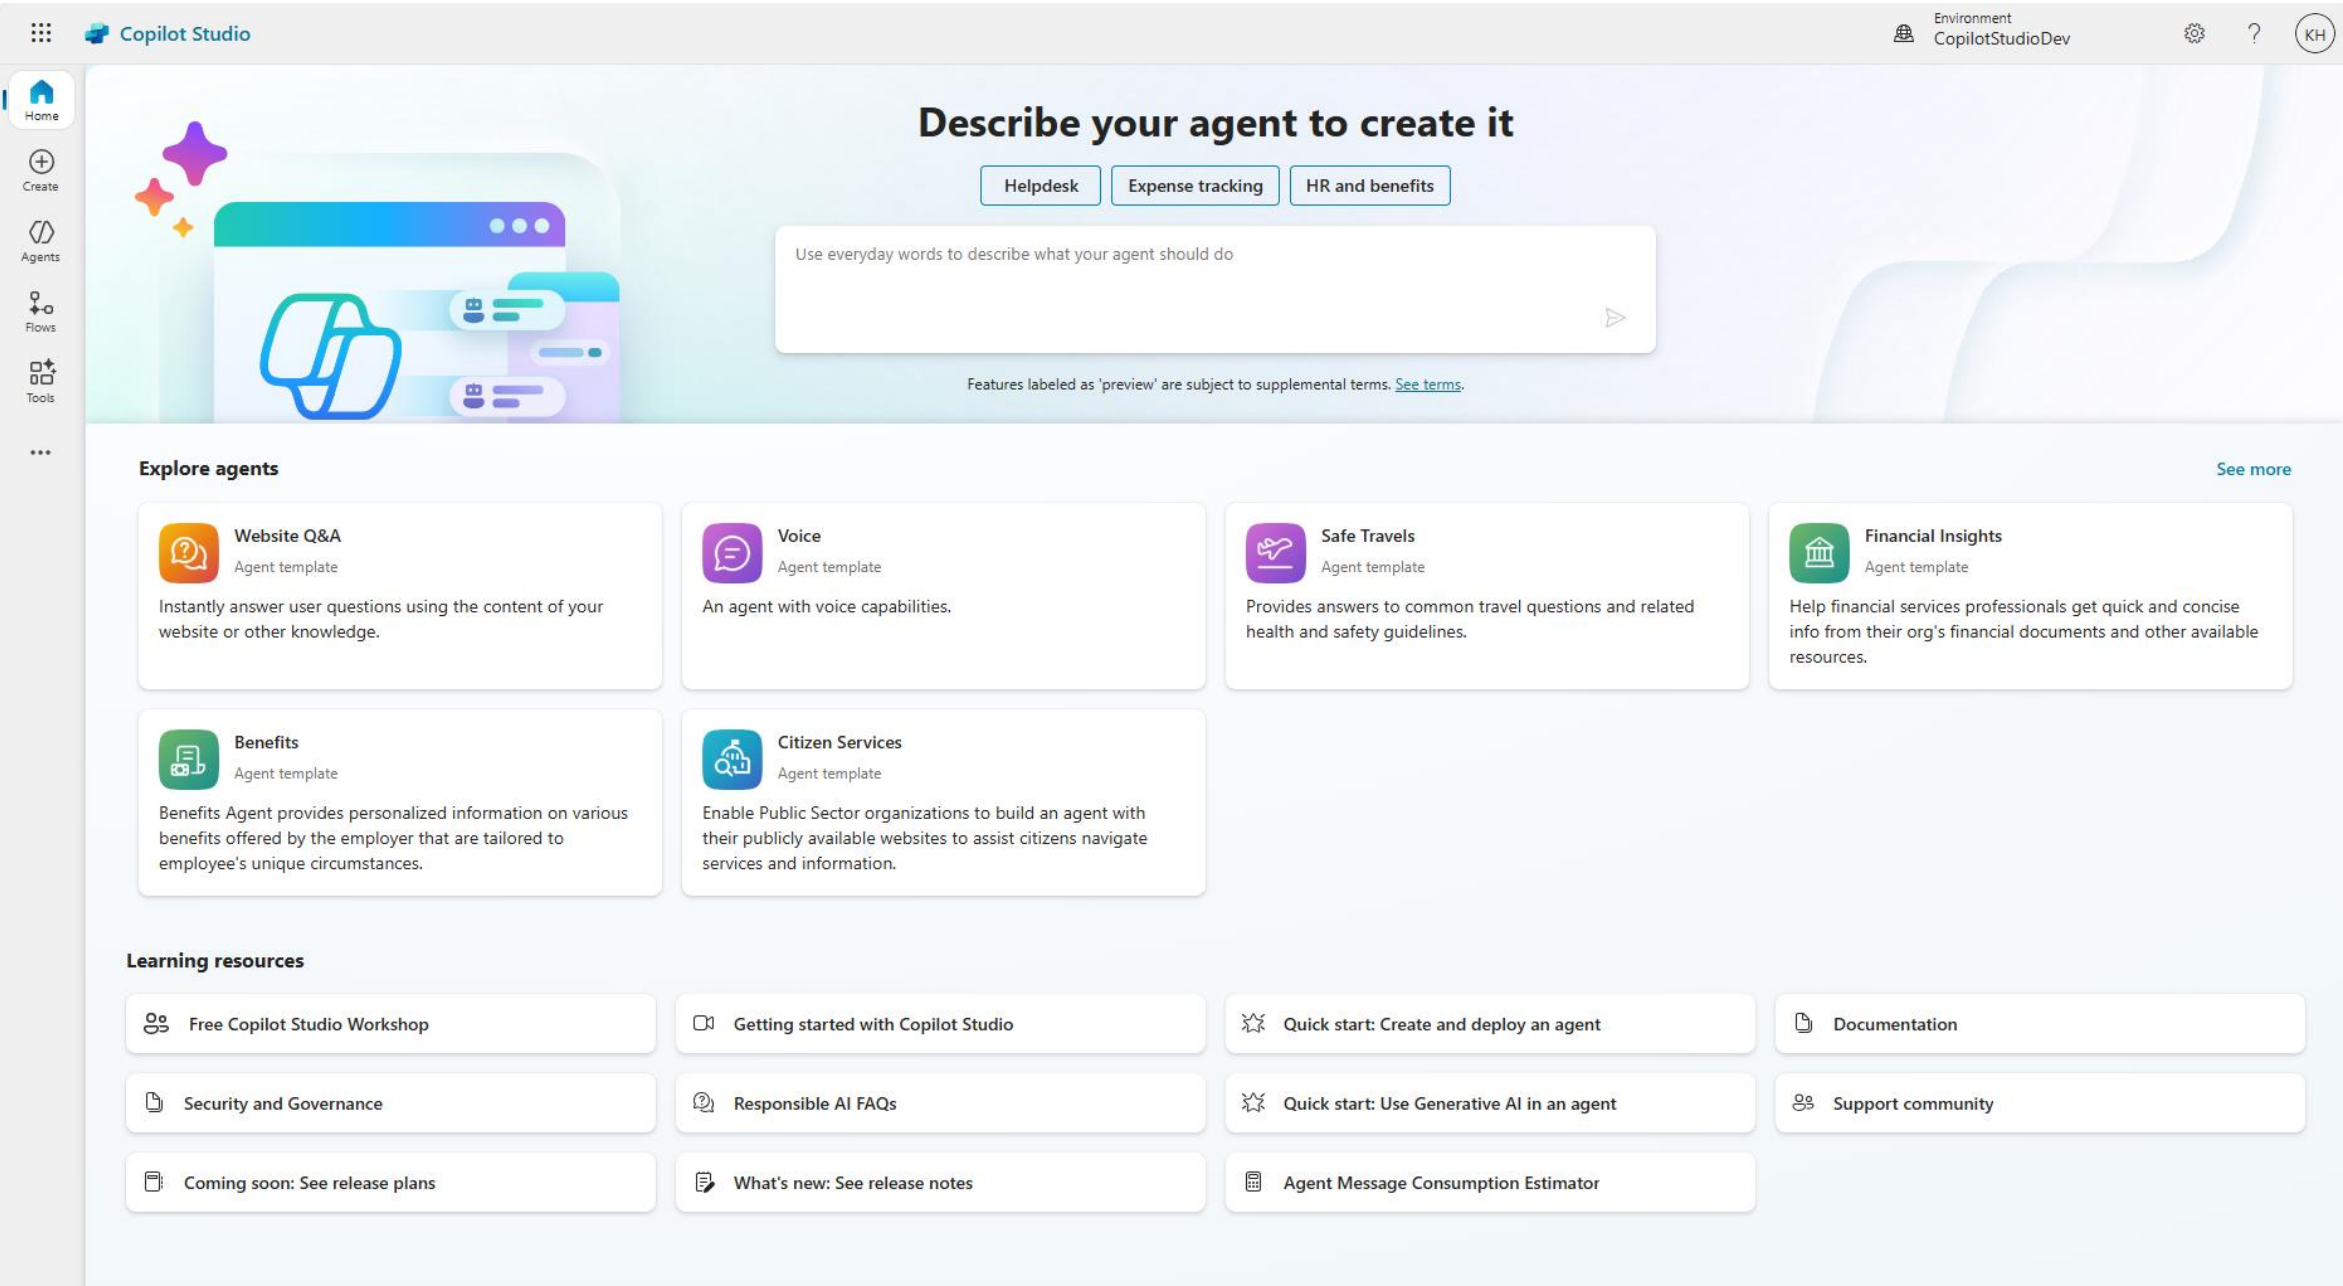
Copilot Studio

Environment
CopilotStudioDev

KH

Home

Create

Agents

Flows

Tools

...

Describe your agent to create it

Helpdesk

Expense tracking

HR and benefits

Use everyday words to describe what your agent should do

Features labeled as 'preview' are subject to supplemental terms. See terms.

Explore agents

See more

Website Q&A
Agent template
Instantly answer user questions using the content of your website or other knowledge.

Voice
Agent template
An agent with voice capabilities.

Safe Travels
Agent template
Provides answers to common travel questions and related health and safety guidelines.

Financial Insights
Agent template
Help financial services professionals get quick and concise info from their org's financial documents and other available resources.

Benefits
Agent template
Benefits Agent provides personalized information on various benefits offered by the employer that are tailored to employee's unique circumstances.

Citizen Services
Agent template
Enable Public Sector organizations to build an agent with their publicly available websites to assist citizens navigate services and information.

Learning resources

Free Copilot Studio Workshop

Getting started with Copilot Studio

Quick start: Create and deploy an agent

Documentation

Security and Governance

Responsible AI FAQs

Quick start: Use Generative AI in an agent

Support community

Coming soon: See release plans

What's new: See release notes

Agent Message Consumption Estimator